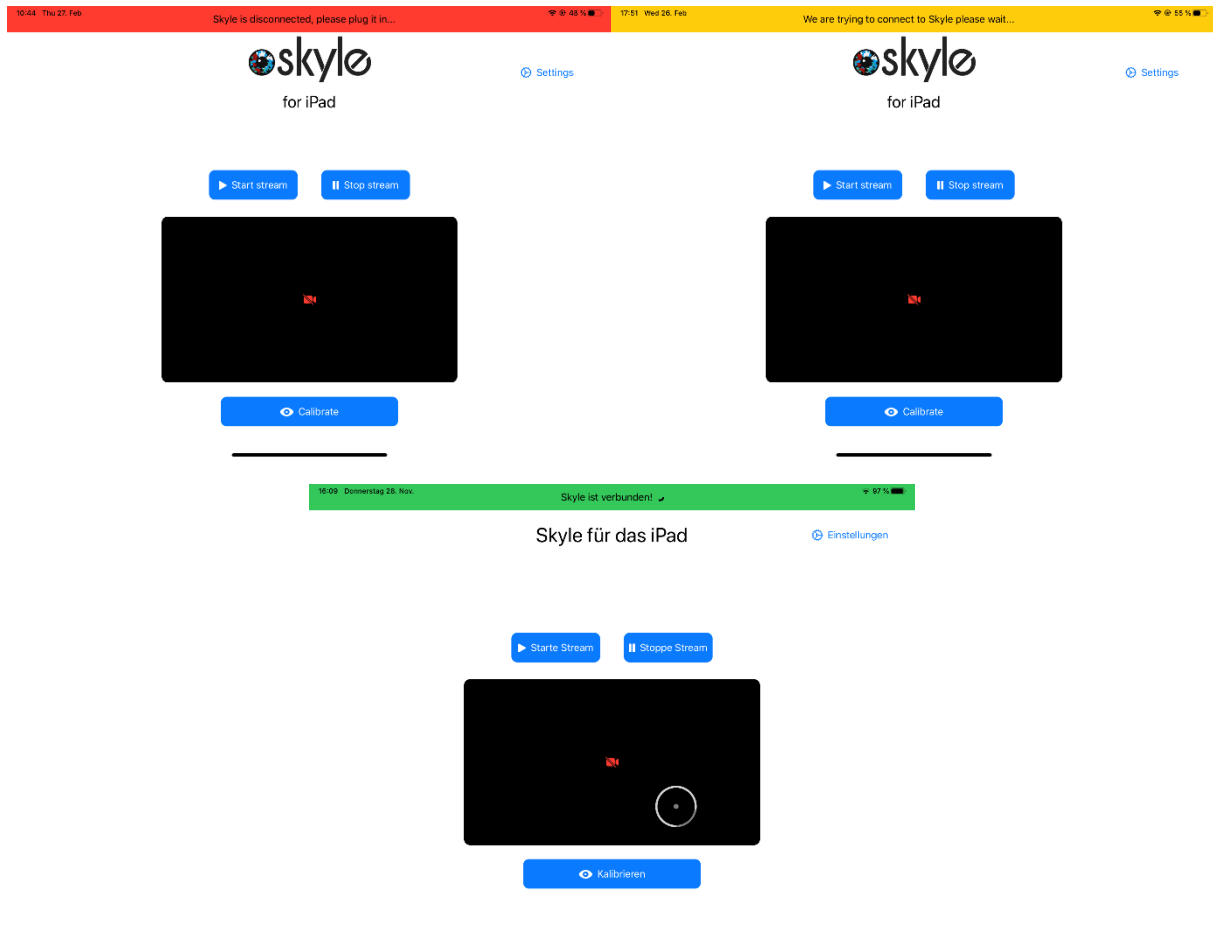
10:44 Thu 27. Feb

Skyle is disconnected, please plug it in...

48 %

skyle

for iPad

Settings

Start stream

Stop stream

Calibrate

17:51 Wed 26. Feb

We are trying to connect to Skyle please wait...

55 %

skyle

for iPad

Settings

Start stream

Stop stream

Calibrate

16:09 Donnerstag 28. Nov.

Skyle ist verbunden!

97 %

Skyle für das iPad

Einstellungen

Starte Stream

Stoppe Stream

Kalibrieren